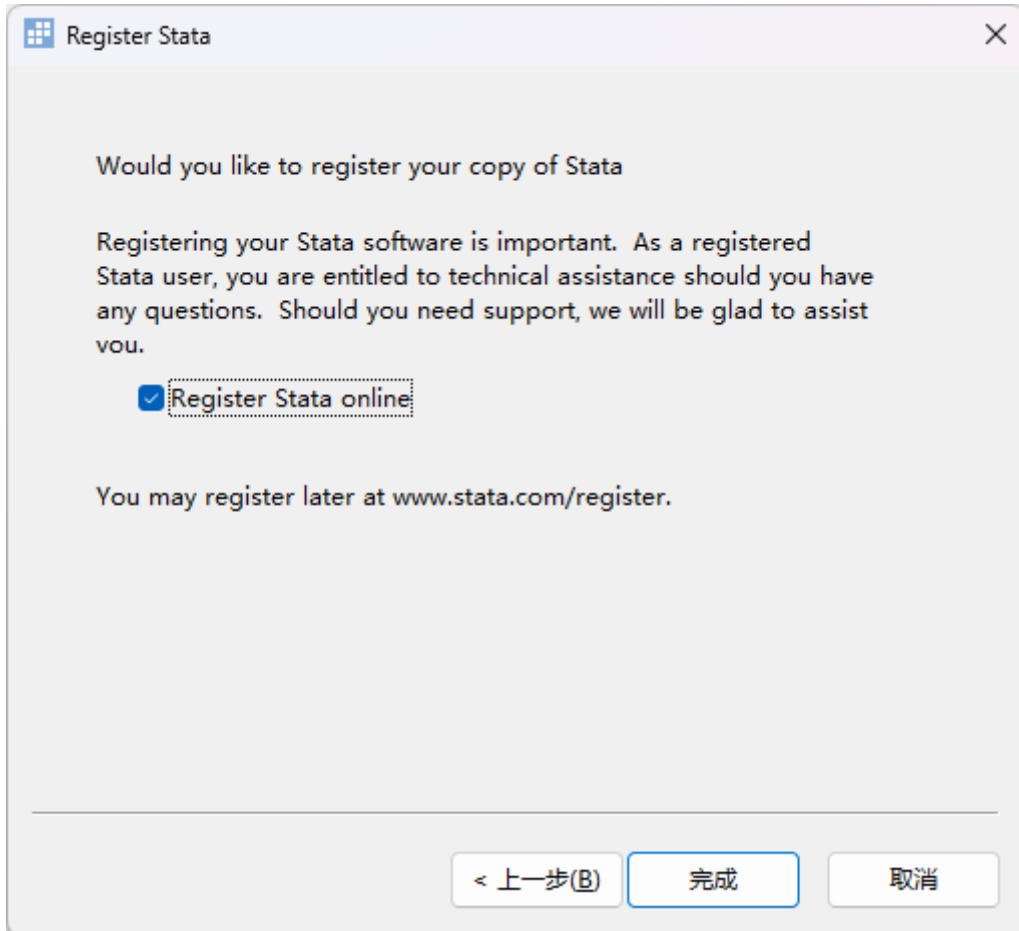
Register Stata

Would you like to register your copy of Stata

Registering your Stata software is important. As a registered Stata user, you are entitled to technical assistance should you have any questions. Should you need support, we will be glad to assist you.

Register Stata online

You may register later at www.stata.com/register.

< 上一步(B)

完成

取消